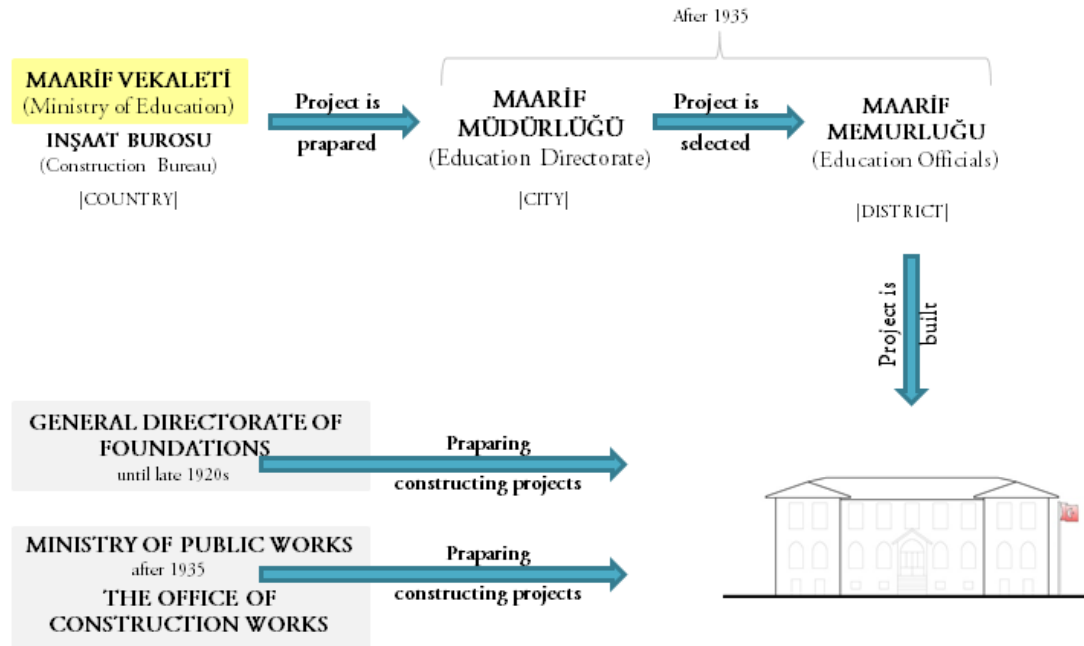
After 1935

MAARİF VEKALETİ
(Ministry of Education)
INŞAAT BUROSU
(Construction Bureau)
|COUNTRY|

Project is prapared

MAARİF MÜDÜRLÜĞÜ
(Education Directorate)
|CITY|

Project is selected

MAARİF MEMURLUĞU
(Education Officials)
|DISTRICT|

Project is built

GENERAL DIRECTORATE OF FOUNDATIONS
until late 1920s

Praparing constructing projects

MINISTRY OF PUBLIC WORKS
after 1935
THE OFFICE OF CONSTRUCTION WORKS

Praparing constructing projects